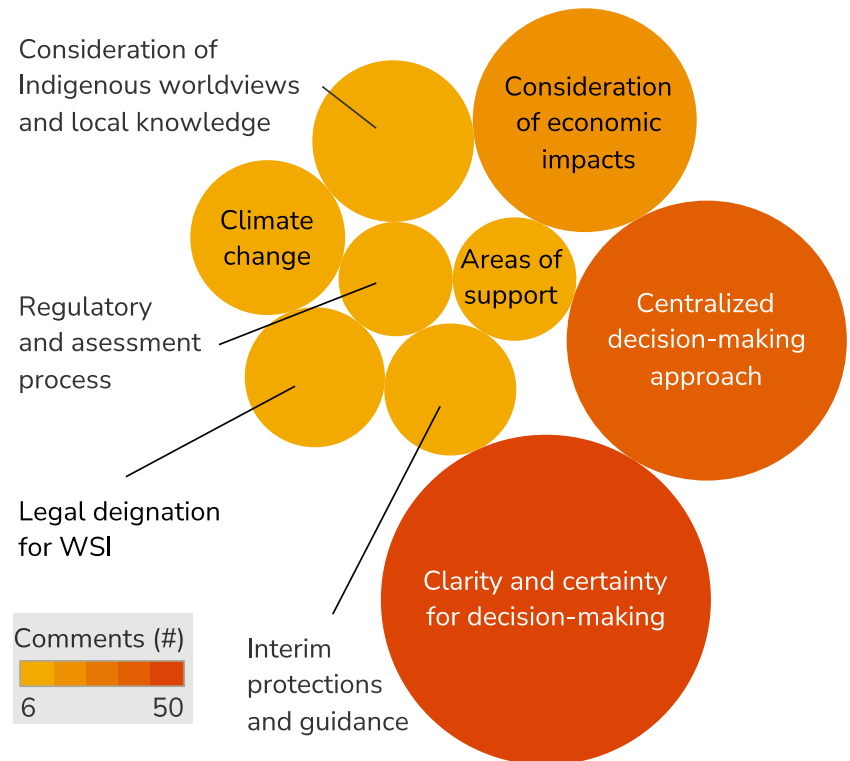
Consideration of Indigenous worldviews and local knowledge

Consideration of economic impacts

Climate change

Areas of support

Centralized decision-making approach

Regulatory and asessment process

Legal deignation for WSI

Clarity and certainty for decision-making

Interim protections and guidance

Comments (#)
6
50